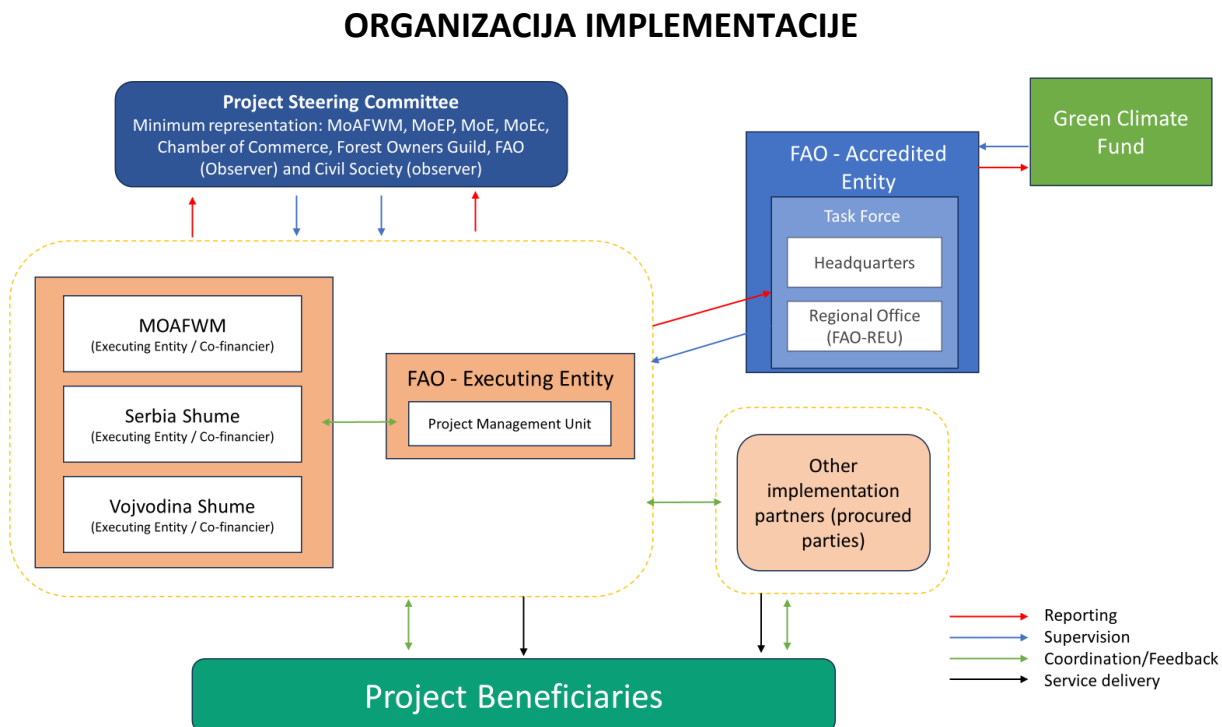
ORGANIZACIJA IMPLEMENTACIJE

Project Steering Committee
Minimum representation: MoAFWM, MoEP, MoE, MoEc, Chamber of Commerce, Forest Owners Guild, FAO (Observer) and Civil Society (observer)

FAO - Accredited Entity

Task Force

Headquarters

Regional Office (FAO-REU)

Green Climate Fund

MOAFWM
(Executing Entity / Co-financier)

Serbia Shume
(Executing Entity / Co-financier)

Vojvodina Shume
(Executing Entity / Co-financier)

FAO - Executing Entity

Project Management Unit

Other implementation partners (procured parties)

Reporting
Supervision
Coordination/Feedback
Service delivery

Project Beneficiaries